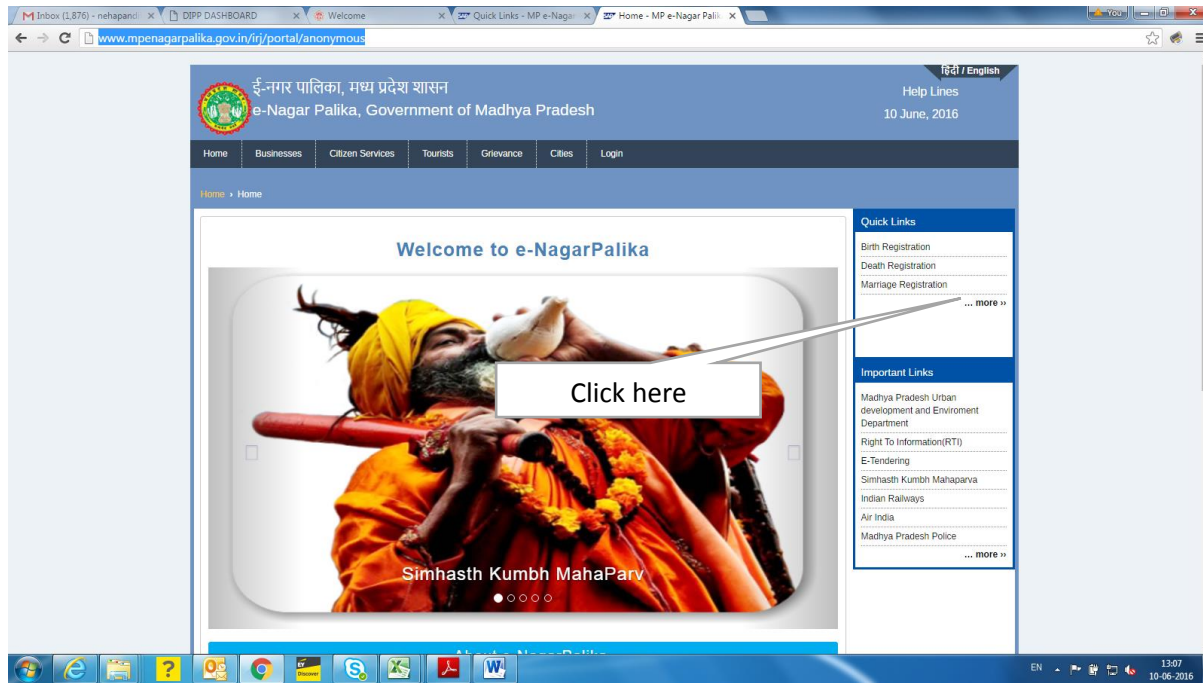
M Inbox (1,876) - nehapandi ×
DIPP DASHBOARD ×
Welcome ×
Quick Links - MP e-Nagar ×
Home - MP e-Nagar Palik ×

You

www.mpenagarpalika.gov.in/irj/portal/anonymous

ई-नगर पालिका, मध्य प्रदेश शासन
e-Nagar Palika, Government of Madhya Pradesh

हिंदी / English
Help Lines
10 June, 2016

Home | Businesses | Citizen Services | Tourists | Grievance | Cities | Login

Home › Home

Welcome to e-NagarPalika

Simhasth Kumbh MahaParv

Quick Links
Birth Registration
Death Registration
Marriage Registration
... more ››

Click here

Important Links
Madhya Pradesh Urban development and Enviroment Department
Right To Information(RTI)
E-Tendering
Simhasth Kumbh Mahaparva
Indian Railways
Air India
Madhya Pradesh Police
... more ››

About e-NagarPalika

EY Discover

EN 13:07 10-06-2016